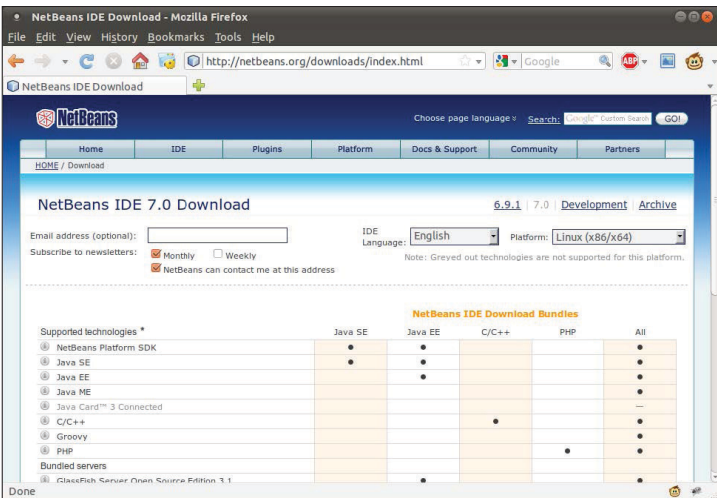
NetBeans IDE Download - Mozilla Firefox

File Edit View History Bookmarks Tools Help

http://netbeans.org/downloads/index.html

Google

NetBeans IDE Download

NetBeans

Choose page language Search: Custom Search GO!

Home IDE Plugins Platform Docs & Support Community Partners

HOME / Download

NetBeans IDE 7.0 Download

6.9.1 | 7.0 | Development | Archive

Email address (optional):

Subscribe to newsletters: Monthly Weekly

NetBeans can contact me at this address

IDE Language: English

Platform: Linux (x86/x64)

Note: Greyed out technologies are not supported for this platform.

NetBeans IDE Download Bundles

| Supported technologies * | Java SE | Java EE | C/C++ | PHP | All |
|---|---|---|---|---|---|
| NetBeans Platform SDK | • | • | | | • |
| Java SE | • | • | | | • |
| Java EE | | • | | | • |
| Java ME | | | | | • |
| Java Card™ 3 Connected | | | | | — |
| C/C++ | | | • | | • |
| Groovy | | | | | • |
| PHP | | | | • | • |
| Bundled servers | | | | | |
| GlassFish Server Open Source Edition 3.1 | | • | | | • |

Done